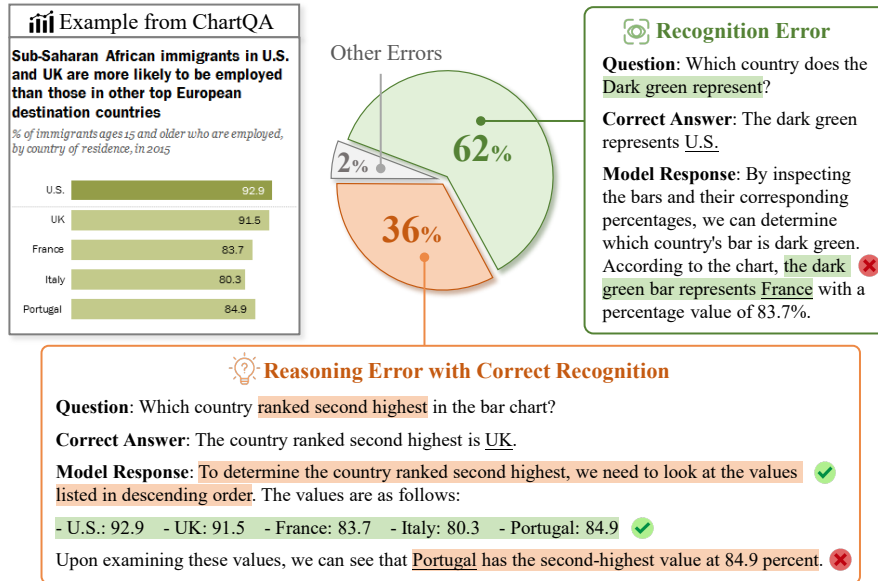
Example from ChartQA

Sub-Saharan African immigrants in U.S. and UK are more likely to be employed than those in other top European destination countries

% of immigrants ages 15 and older who are employed, by country of residence, in 2015

| | |
|---|---|
| U.S. | 92.9 |
| UK | 91.5 |
| France | 83.7 |
| Italy | 80.3 |
| Portugal | 84.9 |

Other Errors

2%

62%

36%

Recognition Error

Question: Which country does the Dark green represent?

Correct Answer: The dark green represents U.S.

Model Response: By inspecting the bars and their corresponding percentages, we can determine which country's bar is dark green. According to the chart, the dark green bar represents France with a percentage value of 83.7%.

Reasoning Error with Correct Recognition

Question: Which country ranked second highest in the bar chart?

Correct Answer: The country ranked second highest is UK.

Model Response: To determine the country ranked second highest, we need to look at the values listed in descending order. The values are as follows:

- U.S.: 92.9 - UK: 91.5 - France: 83.7 - Italy: 80.3 - Portugal: 84.9

Upon examining these values, we can see that Portugal has the second-highest value at 84.9 percent.